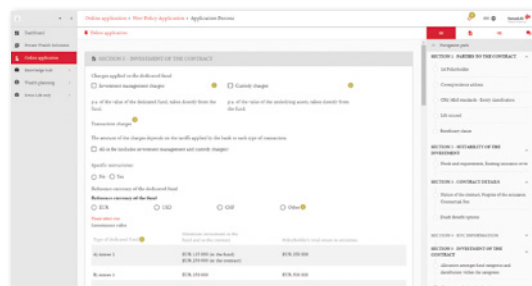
Online application > New Policy Application > Application Process

Dashboard
Private Wealth Indicators
Online application
Knowledge tool
Product planning
Invest Life tool

Online application

SECTION 5 - INVESTMENT OF THE CONTRACT

Charges applied on the dedicated fund

Investment management charges
Custody charges

p.a. of the value of the dedicated fund, taken directly from the fund.
p.a. of the value of the underlying assets, taken directly from the fund.

Transaction charges

The amount of the charges depends on the tariffs applied by the bank to each type of transaction.

All in fee includes investment management and custody charges

Specific instructions

No
Yes

Reference currency of the dedicated fund

Reference currency of the fund

EUR
USD
CHF
Other

Please select one
Investment value

| Type of dedicated fund | Minimum investment in the fund and in the contract | Policyholder's total assets in securities |
|---|---|---|
| A, means 1 | EUR 125 000 (in the fund) EUR 250 000 (in the contract) | EUR 250 000 |
| B, means 2 | EUR 250 000 | EUR 500 000 |

Navigation pane

SECTION 1 - PARTIES TO THE CONTRACT

1.0 Policyholder
Correspondence address
CRS / FATCA standards - Entity classification
Life assured
Beneficiary clause

SECTION 2 - SUITABILITY OF THE INVESTMENT
Needs and requirements, Existing insurance cover

SECTION 3 - CONTRACT DETAILS
Nature of the contract, Purpose of the economic, Commercial fees
Death Benefit options

SECTION 4 - KYC INFORMATION

SECTION 5 - INVESTMENT OF THE CONTRACT
Allocation amongst fund categories and distribution within the categories